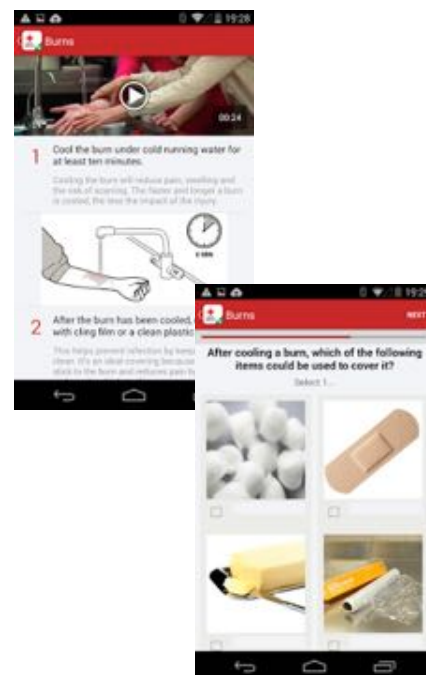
19:28

Burns

00:24

1 Cool the burn under cold running water for at least ten minutes.

Cooling the burn will reduce pain, swelling and the risk of scarring. The faster and longer a burn is cooled, the less the impact of the injury.

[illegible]

2 After the burn has been cooled, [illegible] with cling film or a clean plastic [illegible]

This helps prevent infection by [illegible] clean. It's an ideal covering because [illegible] stick to the burn and reduces pain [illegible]

19:29

Burns

NEXT

After cooling a burn, which of the following items could be used to cover it?

Select 1...